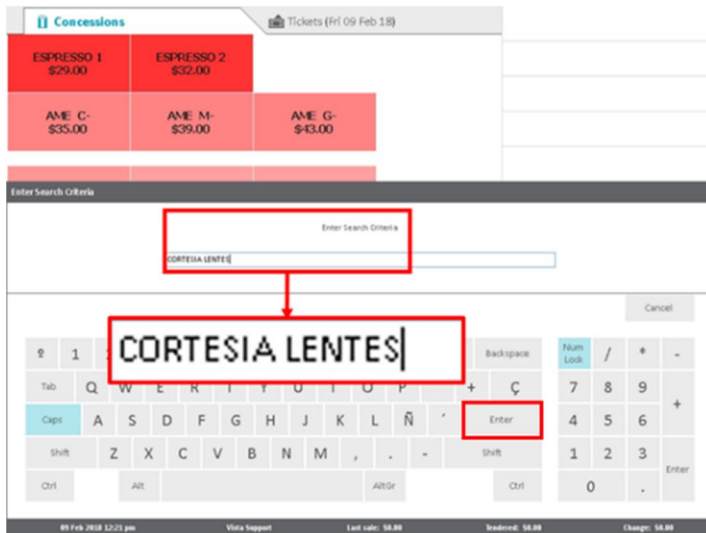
Concessions
Tickets (Fri 09 Feb 18)

ESPRESSO 1
$29.00

ESPRESSO 2
$32.00

AME C-
$35.00

AME M-
$39.00

AME G-
$43.00

Enter Search Criteria

Enter Search Criteria

CORTESIA LENTES

CORTESIA LENTES

Cancel

1
Backspace
Num Lock
/
*
-
Tab
Q
W
E
R
T
Y
U
I
O
P
+
Ç
7
8
9
+
Caps
A
S
D
F
G
H
J
K
L
Ñ
´
Enter
4
5
6
Shift
Z
X
C
V
B
N
M
,
.
-
Shift
1
2
3
Enter
Ctrl
Alt
AltGr
Ctrl
0
.

09 Feb 2018 12:21 pm
Vista Support
Last sale: $0.00
Tendered: $0.00
Change: $0.00